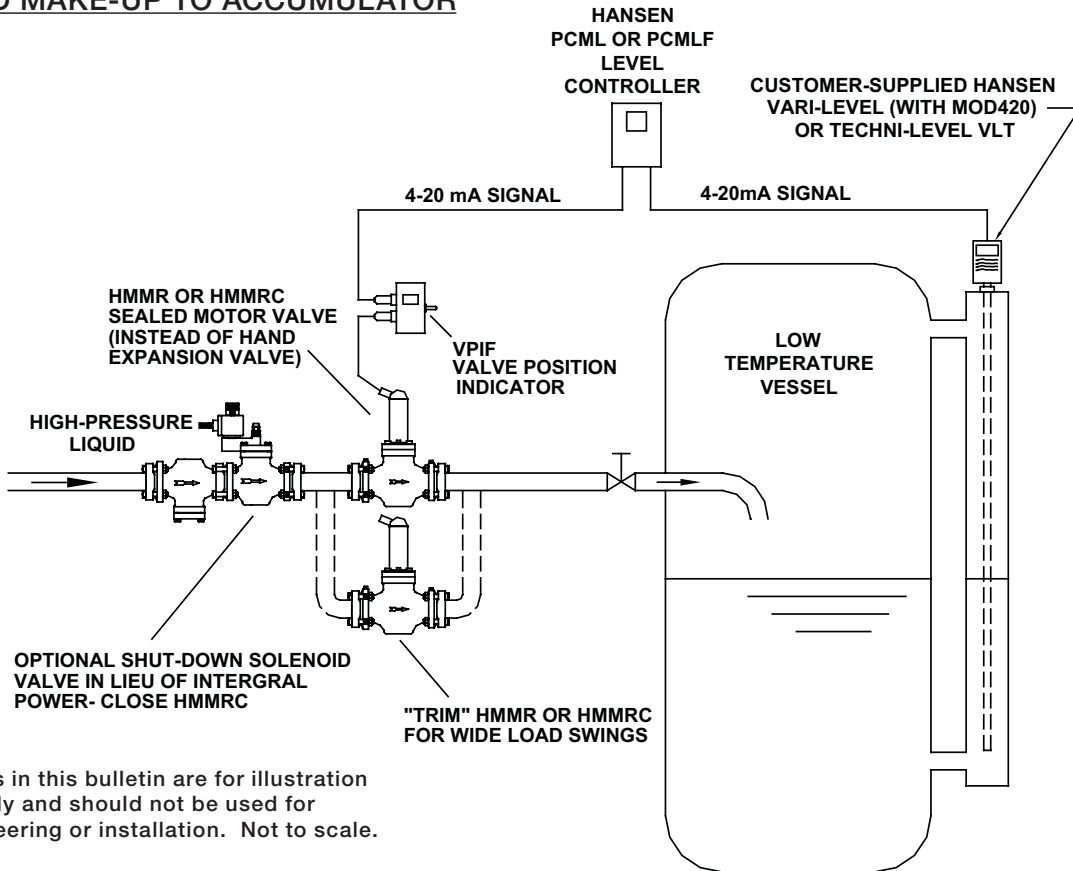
D MAKE-UP TO ACCUMULATOR

HANSEN
PCML OR PCMLF
LEVEL
CONTROLLER

CUSTOMER-SUPPLIED HANSEN
VARI-LEVEL (WITH MOD420)
OR TECHNI-LEVEL VLT

4-20 mA SIGNAL

4-20mA SIGNAL

HMMR OR HMMRC
SEALED MOTOR VALVE
(INSTEAD OF HAND
EXPANSION VALVE)

VPIF
VALVE POSITION
INDICATOR

LOW
TEMPERATURE
VESSEL

HIGH-PRESSURE
LIQUID

OPTIONAL SHUT-DOWN SOLENOID
VALVE IN LIEU OF INTERGRAL
POWER- CLOSE HMMRC

"TRIM" HMMR OR HMMRC
FOR WIDE LOAD SWINGS

s in this bulletin are for illustration
ly and should not be used for
eering or installation. Not to scale.